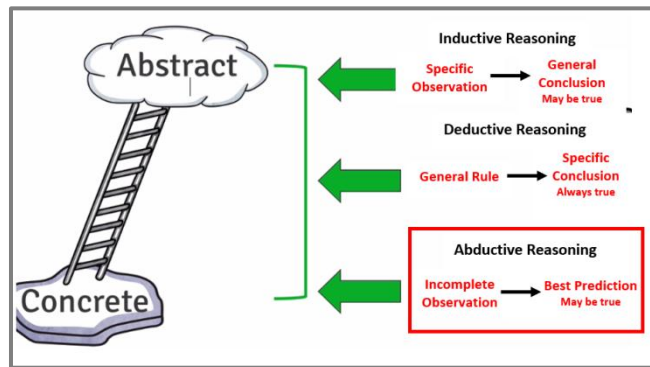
Abstract

Concrete

Inductive Reasoning

Specific Observation → General Conclusion May be true

Deductive Reasoning

General Rule → Specific Conclusion Always true

Abductive Reasoning

Incomplete Observation → Best Prediction May be true